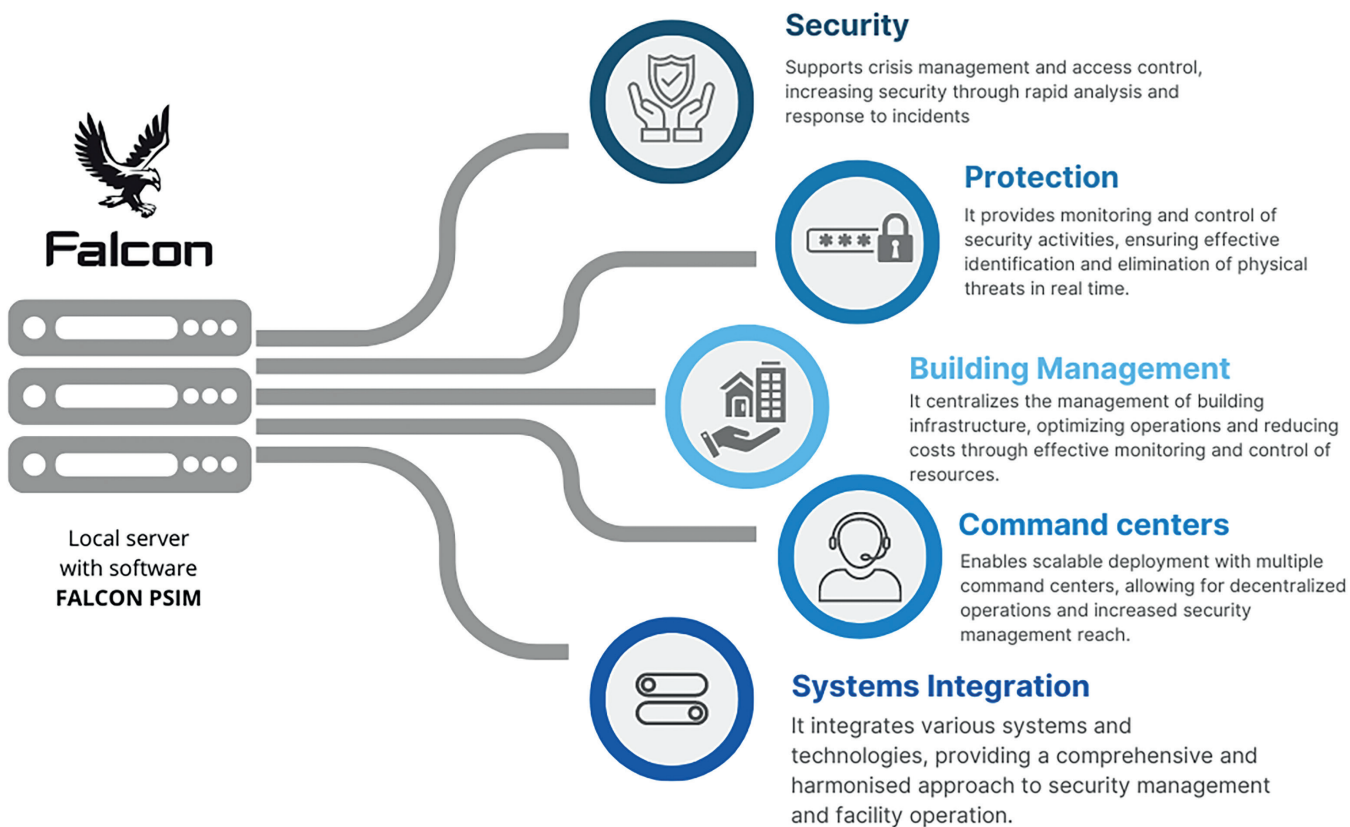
Falcon

Local server with software **FALCON PSIM**

Security

Supports crisis management and access control, increasing security through rapid analysis and response to incidents

Protection

It provides monitoring and control of security activities, ensuring effective identification and elimination of physical threats in real time.

Building Management

It centralizes the management of building infrastructure, optimizing operations and reducing costs through effective monitoring and control of resources.

Command centers

Enables scalable deployment with multiple command centers, allowing for decentralized operations and increased security management reach.

Systems Integration

It integrates various systems and technologies, providing a comprehensive and harmonised approach to security management and facility operation.